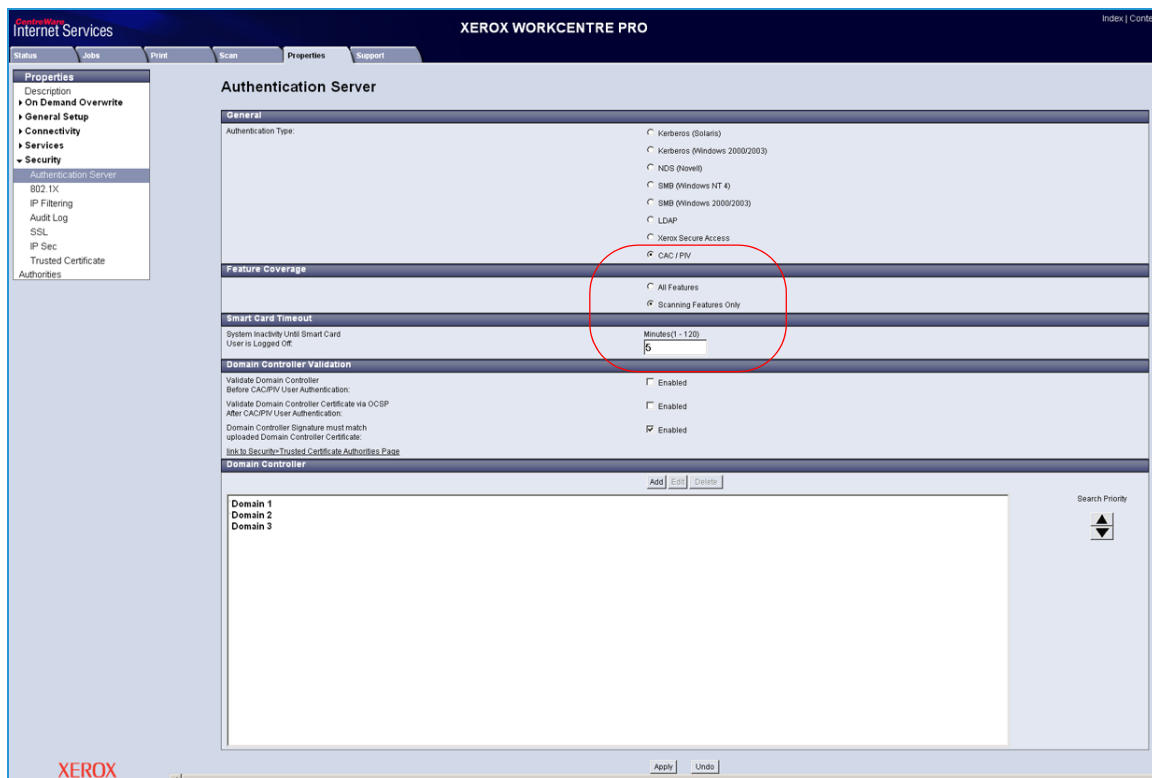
CentreWare Internet Services

XEROX WORKCENTRE PRO

Index | Conte

Status Jobs Print Scan Properties Support

Properties
Description
▸ On Demand Overwrite
▸ General Setup
▸ Connectivity
▸ Services
▾ Security
Authentication Server
802.1X
IP Filtering
Audit Log
SSL
IP Sec
Trusted Certificate Authorities

Authentication Server

General

Authentication Type:

Kerberos (Solaris)
Kerberos (Windows 2000/2003)
NDS (Novell)
SMB (Windows NT 4)
SMB (Windows 2000/2003)
LDAP
Xerox Secure Access
CAC / PIV

Feature Coverage

All Features
Scanning Features Only

Smart Card Timeout

System Inactivity Until Smart Card User is Logged Off:

Minutes(1 - 120)
5

Domain Controller Validation

Validate Domain Controller Before CAC/PIV User Authentication:
Enabled

Validate Domain Controller Certificate via OCSP After CAC/PIV User Authentication:
Enabled

Domain Controller Signature must match uploaded Domain Controller Certificate:
Enabled

link to Security>Trusted Certificate Authorities Page

Domain Controller

Add Edit Delete

Domain 1
Domain 2
Domain 3

Search Priority

Apply Undo

XEROX